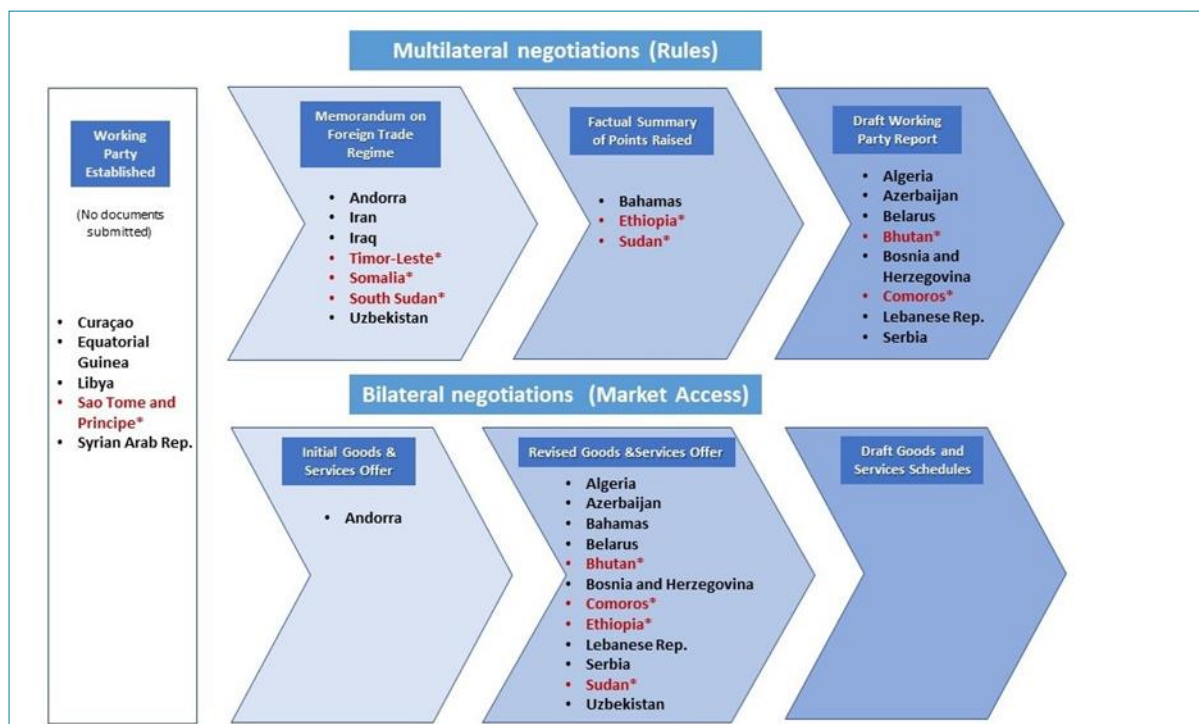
Multilateral negotiations (Rules)

Working Party Established

(No documents submitted)

- Curaçao
- Equatorial Guinea
- Libya
- Sao Tome and Principe*
- Syrian Arab Rep.

Memorandum on Foreign Trade Regime

- Andorra
- Iran
- Iraq
- Timor-Leste*
- Somalia*
- South Sudan*
- Uzbekistan

Factual Summary of Points Raised

- Bahamas
- Ethiopia*
- Sudan*

Draft Working Party Report

- Algeria
- Azerbaijan
- Belarus
- Bhutan*
- Bosnia and Herzegovina
- Comoros*
- Lebanese Rep.
- Serbia

Bilateral negotiations (Market Access)

Initial Goods & Services Offer

- Andorra

Revised Goods &Services Offer

- Algeria
- Azerbaijan
- Bahamas
- Belarus
- Bhutan*
- Bosnia and Herzegovina
- Comoros*
- Ethiopia*
- Lebanese Rep.
- Serbia
- Sudan*
- Uzbekistan

Draft Goods and Services Schedules